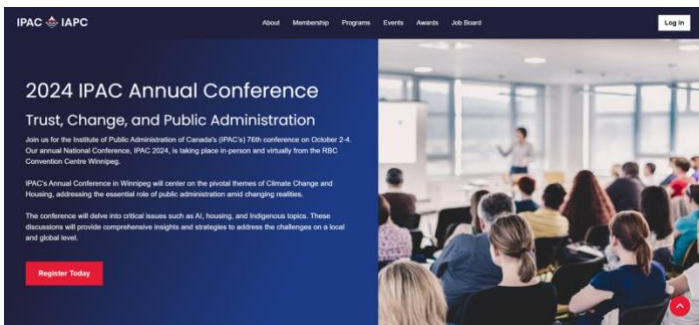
IPAC IAPC

About Membership Programs Events Awards Job Board

Log in

2024 IPAC Annual Conference

Trust, Change, and Public Administration

Join us for the Institute of Public Administration of Canada's (IPAC's) 76th conference on October 2-4. Our annual National Conference, IPAC 2024, is taking place in-person and virtually from the RBC Convention Centre Winnipeg.

IPAC's Annual Conference in Winnipeg will center on the pivotal themes of Climate Change and Housing, addressing the essential role of public administration amid changing realities.

The conference will delve into critical issues such as AI, housing, and Indigenous topics. These discussions will provide comprehensive insights and strategies to address the challenges on a local and global level.

Register Today